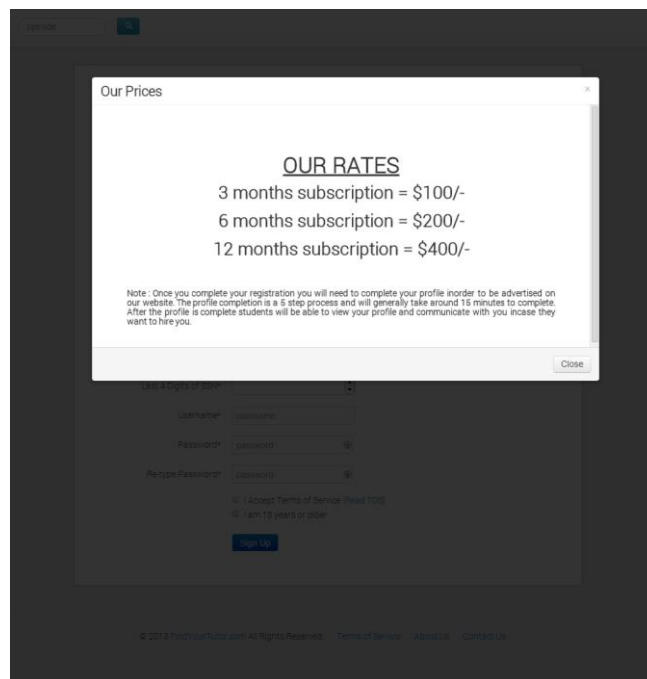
Our Prices

×

OUR RATES

3 months subscription = $100/-

6 months subscription = $200/-

12 months subscription = $400/-

Note : Once you complete your registration you will need to complete your profile inorder to be advertised on our website. The profile completion is a 5 step process and will generally take around 15 minutes to complete. After the profile is complete students will be able to view your profile and communicate with you incase they want to hire you.

Close

Last 4 Digits of SSN*

Username* username

Password* password

Re-type Password* password

I Accept Terms of Service Read TOS

I am 18 years or older

Sign Up

© 2013 FindYourTutor.com All Rights Reserved. Terms of Service About Us Contact Us